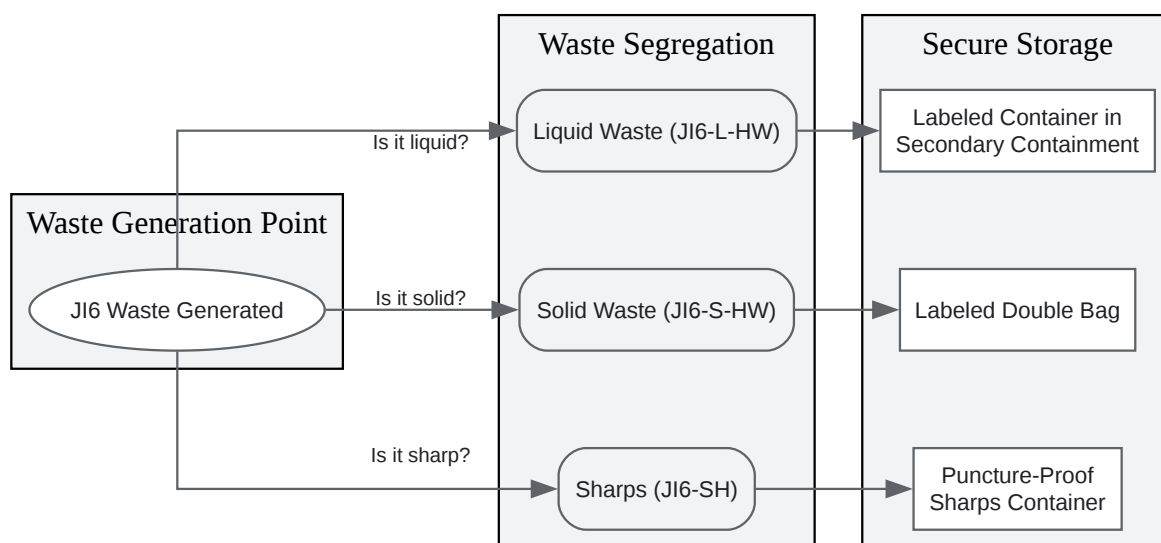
Waste Generation Point

JI6 Waste Generated

Is it liquid?

Is it solid?

Is it sharp?

Waste Segregation

Liquid Waste (JI6-L-HW)

Solid Waste (JI6-S-HW)

Sharps (JI6-SH)

Secure Storage

Labeled Container in Secondary Containment

Labeled Double Bag

Puncture-Proof Sharps Container